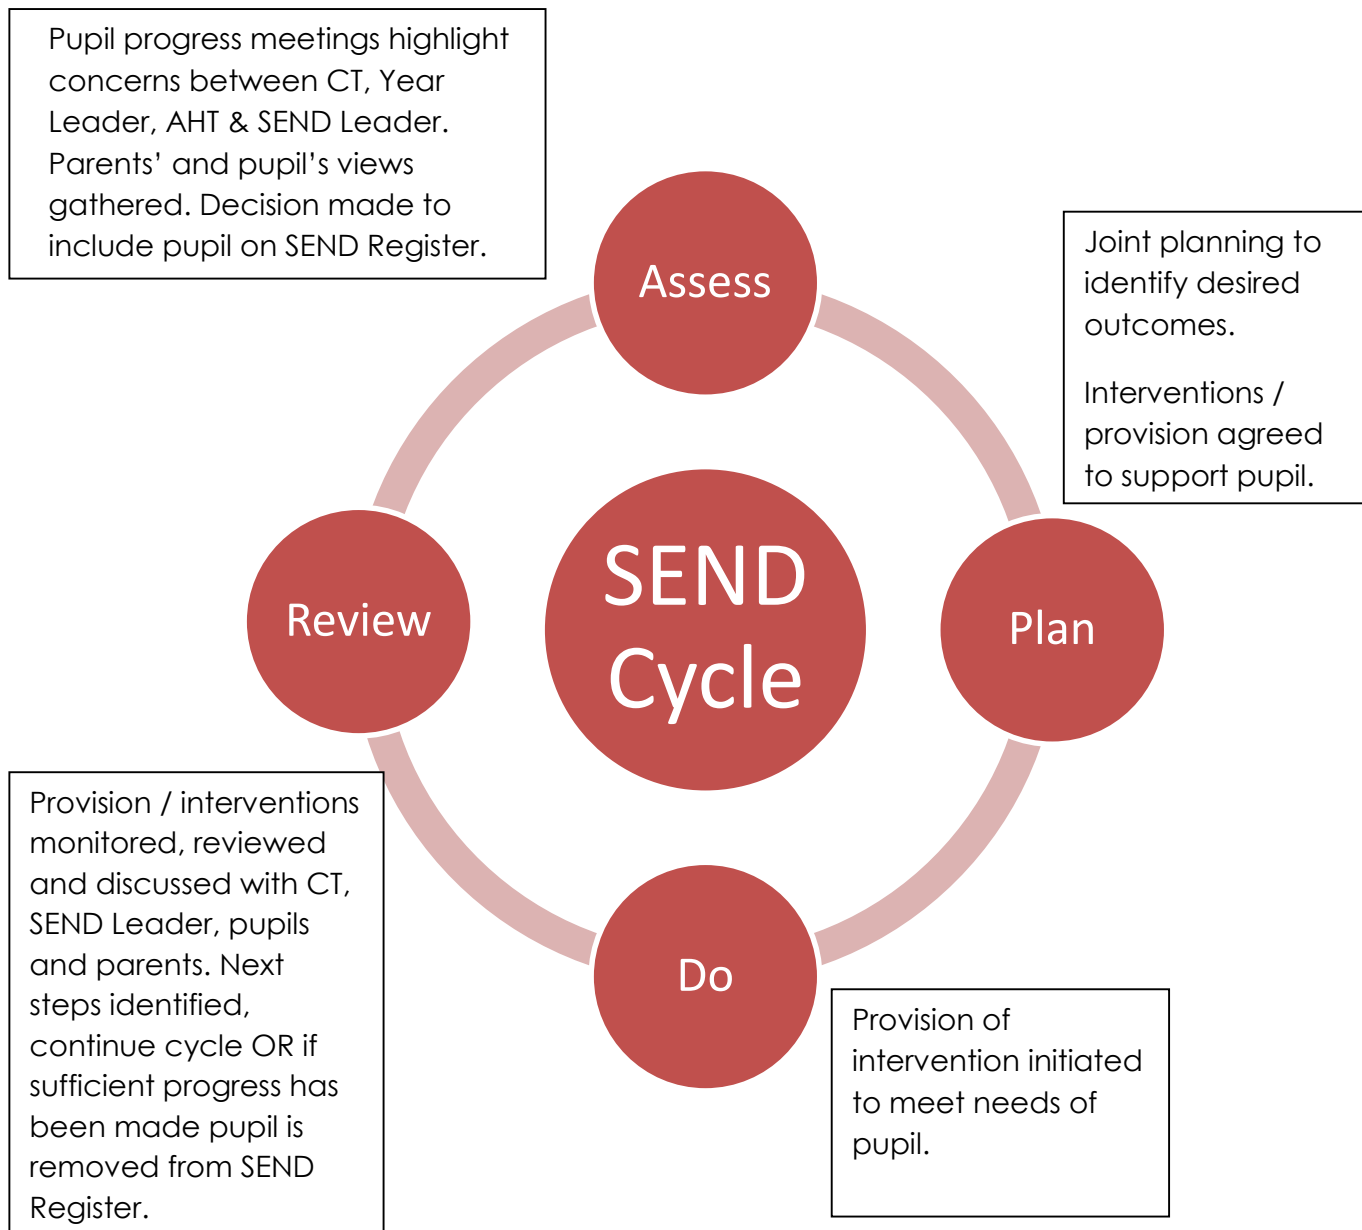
Pupil progress meetings highlight concerns between CT, Year Leader, AHT & SEND Leader. Parents' and pupil's views gathered. Decision made to include pupil on SEND Register.

Assess

Joint planning to identify desired outcomes.

Interventions / provision agreed to support pupil.

SEND Cycle

Review

Plan

Provision / interventions monitored, reviewed and discussed with CT, SEND Leader, pupils and parents. Next steps identified, continue cycle OR if sufficient progress has been made pupil is removed from SEND Register.

Do

Provision of intervention initiated to meet needs of pupil.